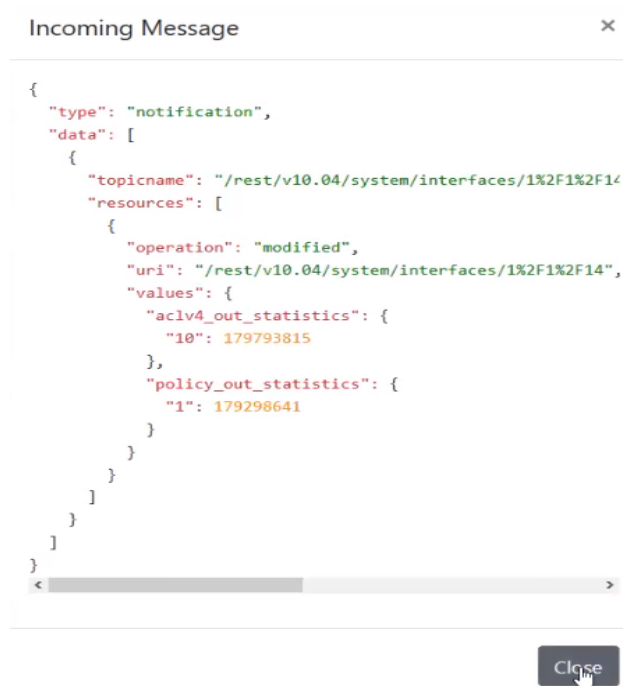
Incoming Message ×

{
  "type": "notification",
  "data": [
    {
      "topicname": "/rest/v10.04/system/interfaces/1%2F1%2F14
      "resources": [
        {
          "operation": "modified",
          "uri": "/rest/v10.04/system/interfaces/1%2F1%2F14",
          "values": {
            "aclv4_out_statistics": {
              "10": 179793815
            },
            "policy_out_statistics": {
              "1": 179298641
            }
          }
        }
      ]
    }
  ]
}

Close